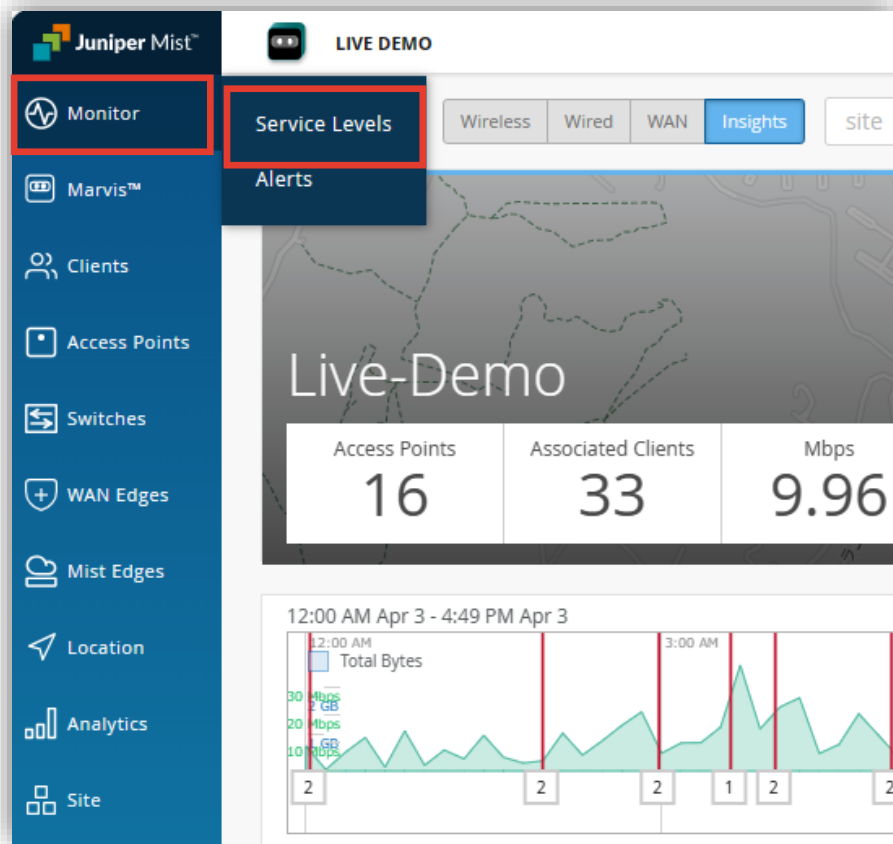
Juniper Mist™

LIVE DEMO

Monitor

Service Levels

Alerts

Wireless | Wired | WAN | Insights

site

Marvis™

Clients

Access Points

Switches

WAN Edges

Mist Edges

Location

Analytics

Site

Live-Demo

| Access Points | Associated Clients | Mbps |
|---|---|---|
| 16 | 33 | 9.96 |

12:00 AM Apr 3 - 4:49 PM Apr 3

12:00 AM

3:00 AM

Total Bytes

30 Mbps

2 GB

20 Mbps

1 GB

10 Mbps

2 2 2 1 2 2